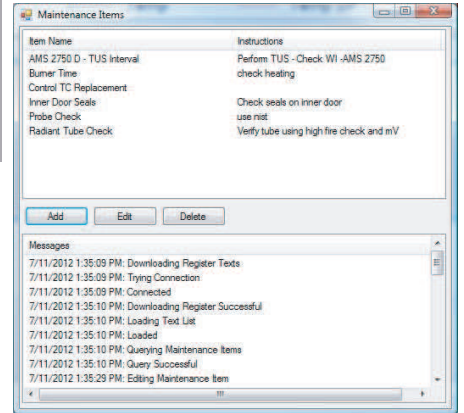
Maintenance Items

| Item Name | Instructions |
|---|---|
| AMS 2750 D - TUS Interval | Perform TUS - Check WI -AMS 2750 |
| Burner Time | check heating |
| Control TC Replacement | |
| Inner Door Seals | Check seals on inner door |
| Probe Check | use nist |
| Radiant Tube Check | Verify tube using high fire check and mV |

Add Edit Delete

Messages
7/11/2012 1:35:09 PM: Downloading Register Texts
7/11/2012 1:35:09 PM: Trying Connection
7/11/2012 1:35:09 PM: Connected
7/11/2012 1:35:10 PM: Downloading Register Successful
7/11/2012 1:35:10 PM: Loading Text List
7/11/2012 1:35:10 PM: Loaded
7/11/2012 1:35:10 PM: Querying Maintenance Items
7/11/2012 1:35:10 PM: Query Successful
7/11/2012 1:35:29 PM: Editing Maintenance Item